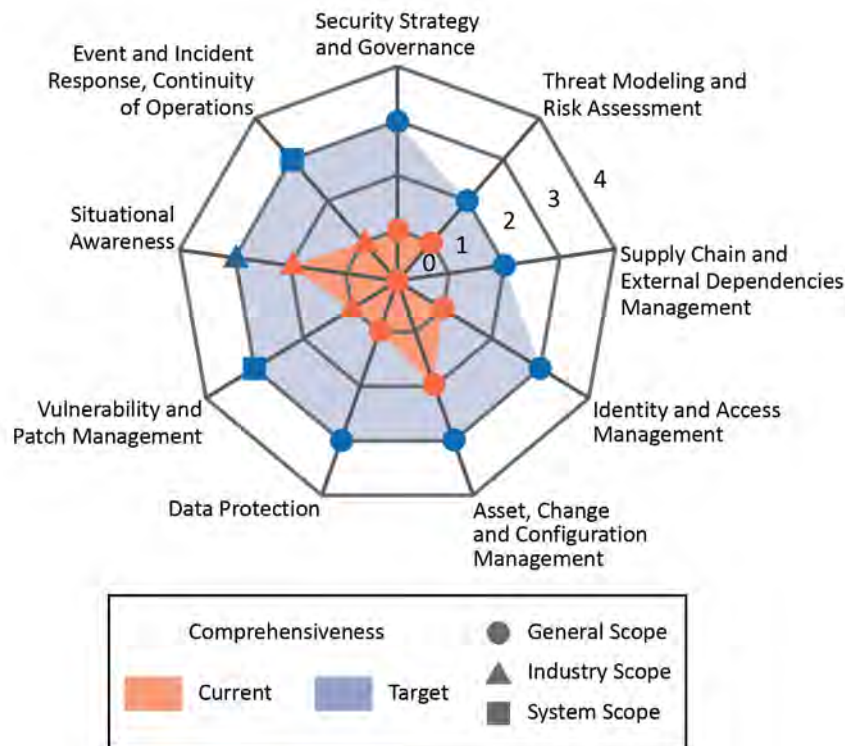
Security Strategy and Governance

Threat Modeling and Risk Assessment

Supply Chain and External Dependencies Management

Identity and Access Management

Asset, Change and Configuration Management

Data Protection

Vulnerability and Patch Management

Situational Awareness

Event and Incident Response, Continuity of Operations

0
1
2
3
4

Comprehensiveness
Current
Target
General Scope
Industry Scope
System Scope